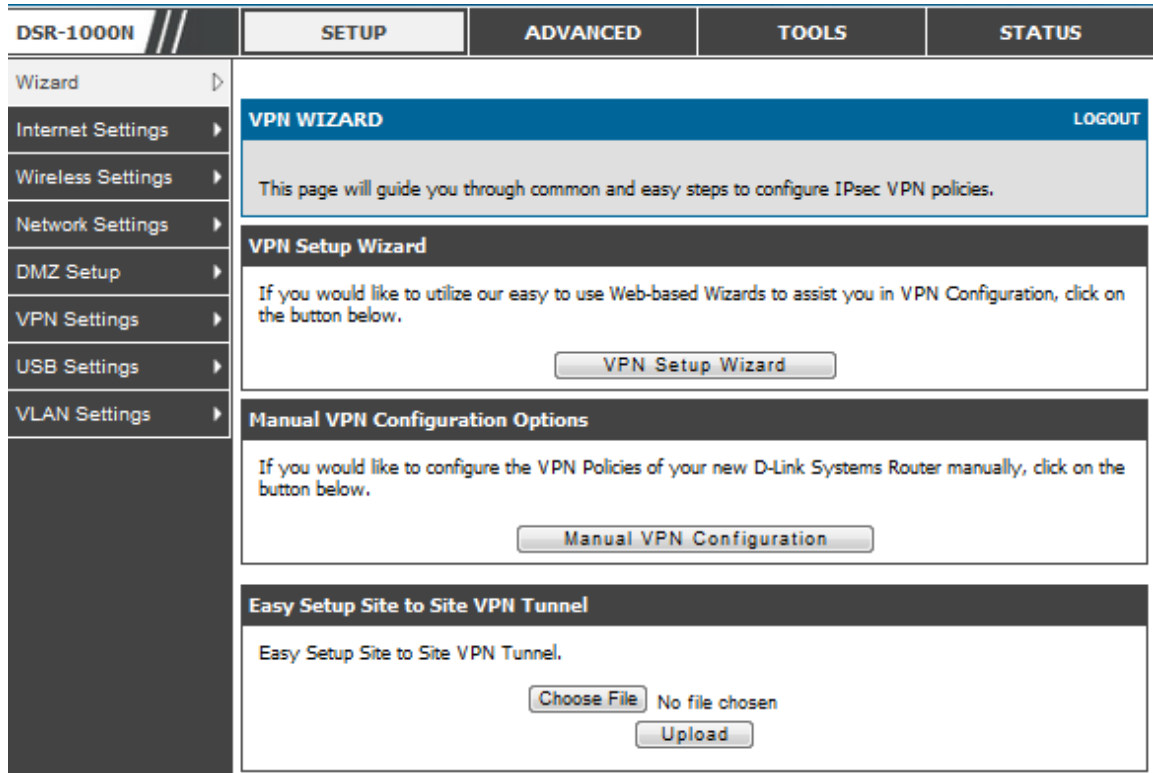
DSR-1000N

SETUP | ADVANCED | TOOLS | STATUS

Wizard
Internet Settings
Wireless Settings
Network Settings
DMZ Setup
VPN Settings
USB Settings
VLAN Settings

VPN WIZARD
LOGOUT

This page will guide you through common and easy steps to configure IPsec VPN policies.

VPN Setup Wizard

If you would like to utilize our easy to use Web-based Wizards to assist you in VPN Configuration, click on the button below.

VPN Setup Wizard

Manual VPN Configuration Options

If you would like to configure the VPN Policies of your new D-Link Systems Router manually, click on the button below.

Manual VPN Configuration

Easy Setup Site to Site VPN Tunnel

Easy Setup Site to Site VPN Tunnel.

Choose File No file chosen
Upload